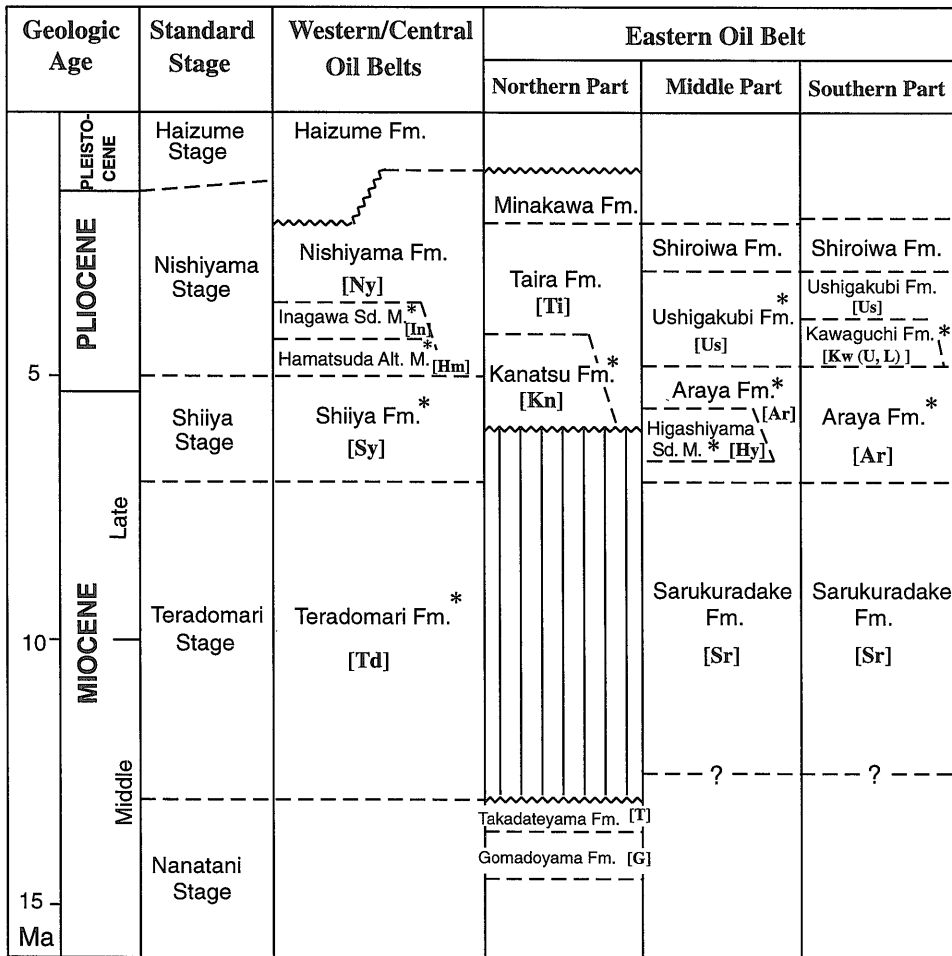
| Geologic Age | | Standard Stage | Western/Central Oil Belts | Eastern Oil Belt: Northern Part | Eastern Oil Belt: Middle Part | Eastern Oil Belt: Southern Part |
|---|---|---|---|---|---|---|
| PLEISTOCENE | | Haizume Stage | Haizume Fm. | | | |
| PLIOCENE | | Nishiyama Stage | Nishiyama Fm. [Ny] | Minakawa Fm. | Shiroiwa Fm. | Shiroiwa Fm. |
| | | | Inagawa Sd. M.* [In] | Taira Fm. [Ti] | Ushigakubi Fm.* [Us] | Ushigakubi Fm. [Us] |
| | | | Hamatsuda Alt. M.* [Hm] | Kanatsu Fm.* [Kn] | | Kawaguchi Fm.* [Kw (U, L)] |
| MIOCENE | Late | Shiiya Stage | Shiiya Fm.* [Sy] | | Araya Fm.* [Ar] Higashiyama Sd. M. * [Hy] | Araya Fm.* [Ar] |
| | | Teradomari Stage | Teradomari Fm.* [Td] | | Sarukuradake Fm. [Sr] ? | Sarukuradake Fm. [Sr] ? |
| | Middle | Nanatani Stage | | Takadateyama Fm. [T] Gomadoyama Fm. [G] | | |

5
10
15
Ma